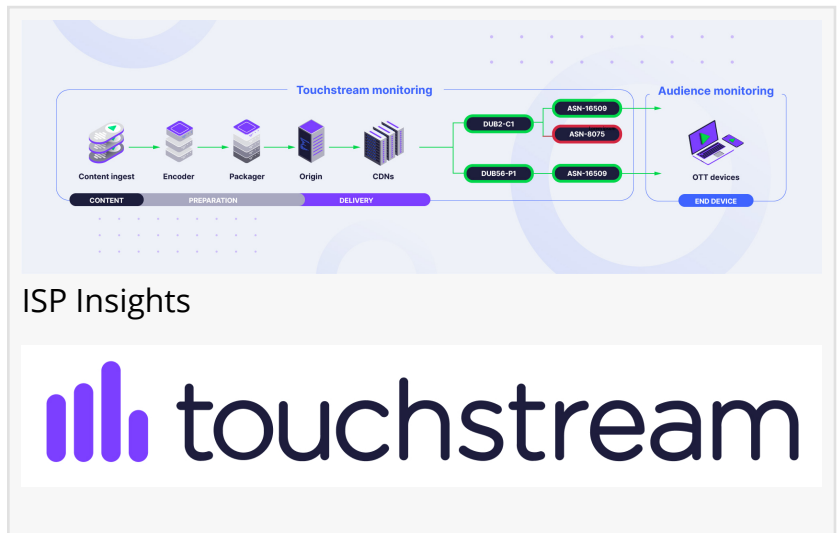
Touchstream monitoring

Audience monitoring

Content ingest

Encoder

Packager

Origin

CDNs

DUB2-C1

DUB56-P1

ASN-16509

ASN-8075

ASN-16509

OTT devices

CONTENT

PREPARATION

DELIVERY

END DEVICE

ISP Insights

touchstream